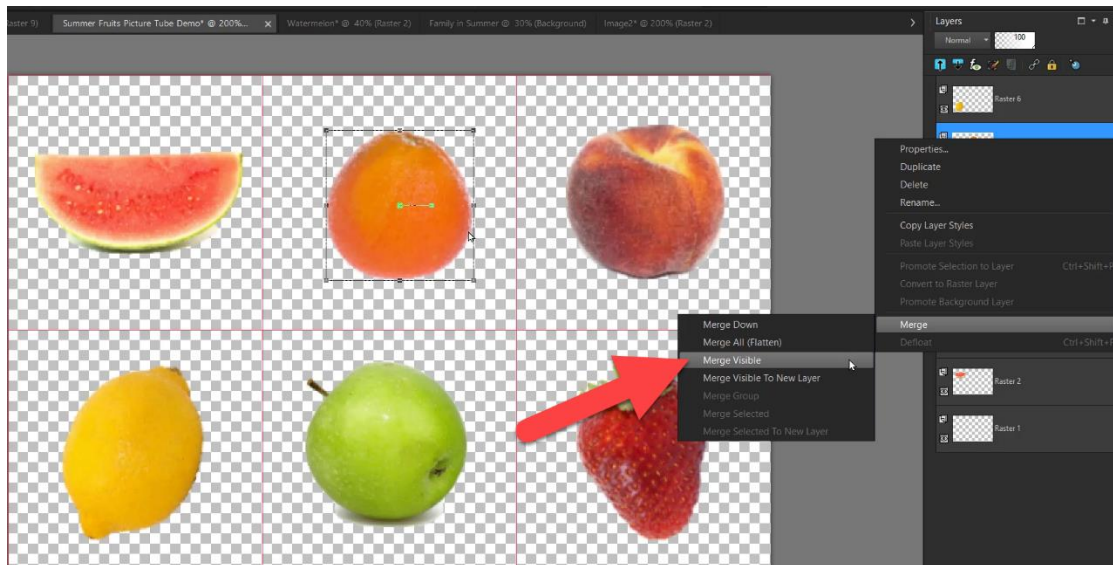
aster 9)
Summer Fruits Picture Tube Demo* @ 200%...
Watermelon* @ 40% (Raster 2)
Family in Summer @ 30% (Background)
Image2* @ 200% (Raster 2)

Layers
Normal
100
Raster 6

Properties...
Duplicate
Delete
Rename...
Copy Layer Styles
Paste Layer Styles
Promote Selection to Layer
Ctrl+Shift+
Convert to Raster Layer
Promote Background Layer
Merge
Defloat
Ctrl+Shift+

Merge Down
Merge All (Flatten)
Merge Visible
Merge Visible To New Layer
Merge Group
Merge Selected
Merge Selected To New Layer

Raster 2
Raster 1